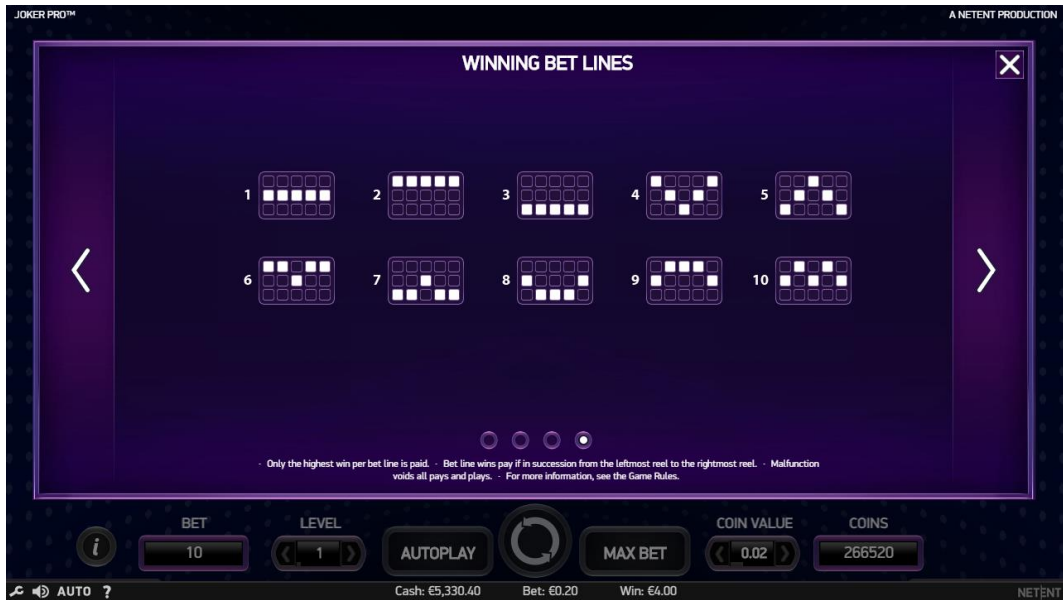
JOKER PRO™

A NETENT PRODUCTION

WINNING BET LINES

1 2 3 4 5

6 7 8 9 10

· Only the highest win per bet line is paid. · Bet line wins pay if in succession from the leftmost reel to the rightmost reel. · Malfunction voids all pays and plays. · For more information, see the Game Rules.

i

BET
10

LEVEL
1

AUTOPLAY

MAX BET

COIN VALUE
0.02

COINS
266520

AUTO ?

Cash: €5,330.40 Bet: €0.20 Win: €4.00

NETENT